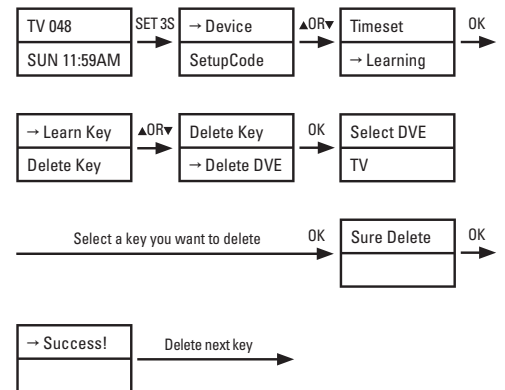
TV 048
SUN 11:59AM

SET 3S

→ Device
SetupCode

▲OR▼

Timeset
→ Learning

OK

→ Learn Key
Delete Key

▲OR▼

Delete Key
→ Delete DVE

OK

Select DVE
TV

Select a key you want to delete

OK

Sure Delete

OK

→ Success!

Delete next key